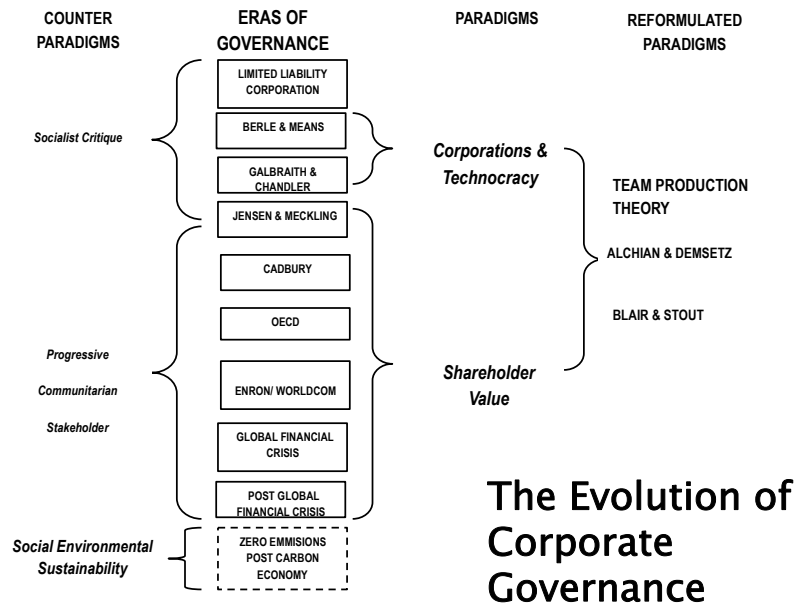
COUNTER PARADIGMS

ERAS OF GOVERNANCE

PARADIGMS

REFORMULATED PARADIGMS

LIMITED LIABILITY CORPORATION

BERLE & MEANS

GALBRAITH & CHANDLER

JENSEN & MECKLING

CADBURY

OECD

ENRON/ WORLDCOM

GLOBAL FINANCIAL CRISIS

POST GLOBAL FINANCIAL CRISIS

ZERO EMMISIONS POST CARBON ECONOMY

Socialist Critique

Progressive

Communitarian

Stakeholder

Social Environmental Sustainability

Corporations & Technocracy

Shareholder Value

TEAM PRODUCTION THEORY

ALCHIAN & DEMSETZ

BLAIR & STOUT

The Evolution of Corporate Governance